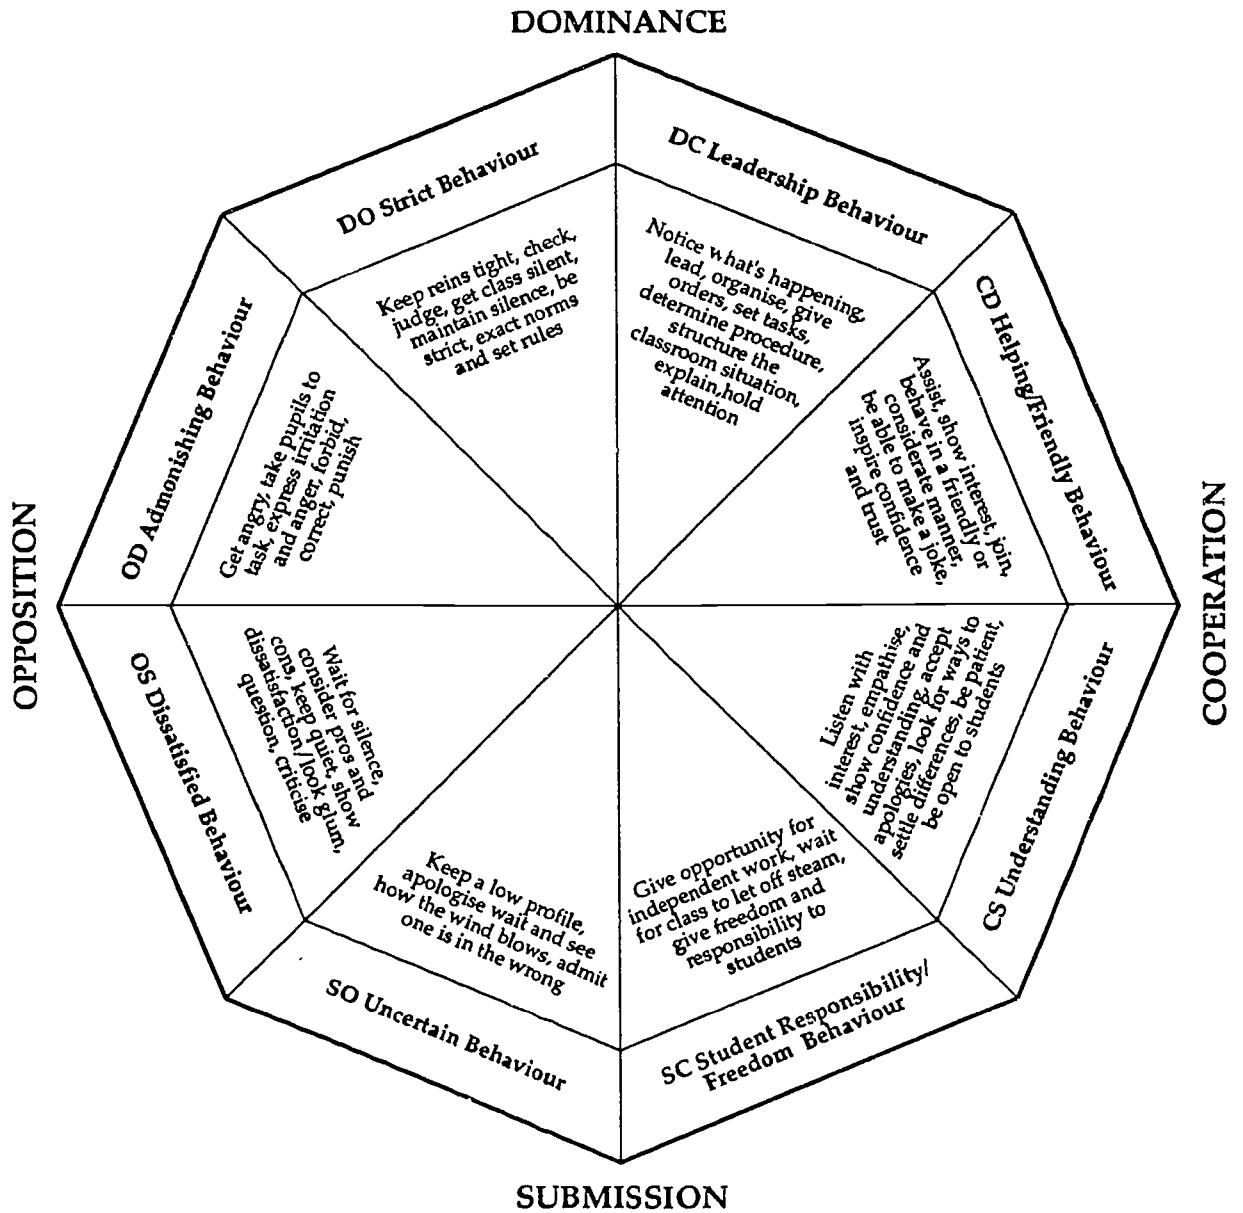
DOMINANCE

DO Strict Behaviour

Keep reins tight, check, judge, get class silent, maintain silence, be strict, exact norms and set rules

DC Leadership Behaviour

Notice what's happening, lead, organise, give orders, set tasks, determine procedure, structure the classroom situation, explain, hold attention

CD Helping/Friendly Behaviour

Assist, show interest, join, behave in a friendly or considerate manner, be able to make a joke, inspire confidence and trust

COOPERATION

CS Understanding Behaviour

Listen with interest, empathise, show confidence and understanding, accept apologies, look for ways to settle differences, be patient, be open to students

SC Student Responsibility/ Freedom Behaviour

Give opportunity for independent work, wait for class to let off steam, give freedom and responsibility to students

SUBMISSION

SO Uncertain Behaviour

Keep a low profile, apologise wait and see how the wind blows, admit one is in the wrong

OS Dissatisfied Behaviour

Wait for silence, consider pros and cons, keep quiet, show dissatisfaction/look glum, question, criticise

OPPOSITION

OD Admonishing Behaviour

Get angry, take pupils to task, express irritation and anger, forbid, correct, punish